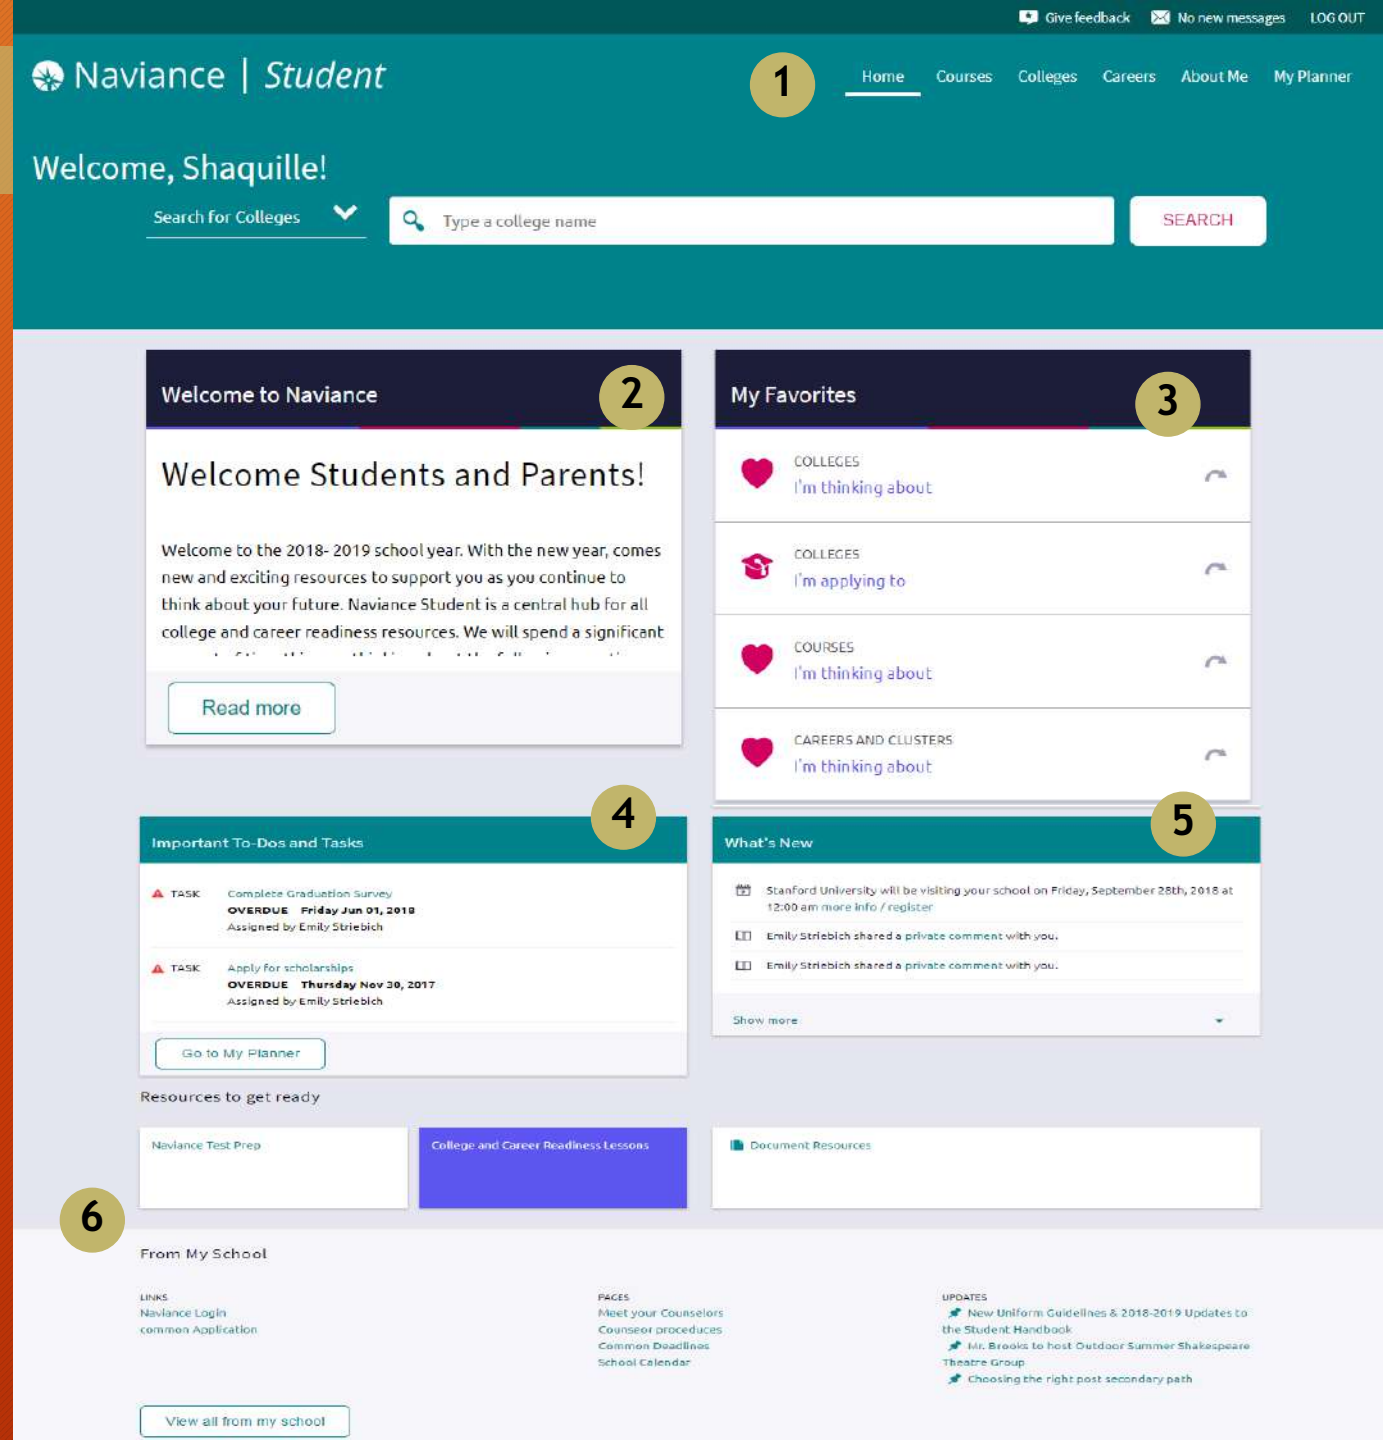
Give feedback No new messages LOG OUT

Naviance | Student

1

Home Courses Colleges Careers About Me My Planner

Welcome, Shaquille!

Search for Colleges

Type a college name

SEARCH

Welcome to Naviance

2

Welcome Students and Parents!

Welcome to the 2018- 2019 school year. With the new year, comes new and exciting resources to support you as you continue to think about your future. Naviance Student is a central hub for all college and career readiness resources. We will spend a significant

Read more

My Favorites

3

COLLEGES
I'm thinking about

COLLEGES
I'm applying to

COURSES
I'm thinking about

CAREERS AND CLUSTERS
I'm thinking about

Important To-Dos and Tasks

4

TASK Complete Graduation Survey
OVERDUE Friday Jun 01, 2018
Assigned by Emily Striebich

TASK Apply for scholarships
OVERDUE Thursday Nov 30, 2017
Assigned by Emily Striebich

Go to My Planner

What's New

5

Stanford University will be visiting your school on Friday, September 28th, 2018 at 12:00 am more info / register

Emily Striebich shared a private comment with you.

Emily Striebich shared a private comment with you.

Show more

Resources to get ready

Naviance Test Prep

College and Career Readiness Lessons

Document Resources

6

From My School

LINKS
Naviance Login
common Application

PAGES
Meet your Counselors
Counselor procedures
Common Deadlines
School Calendar

UPDATES
New Uniform Guidelines & 2018-2019 Updates to the Student Handbook
Mr. Brooks to host Outdoor Summer Shakespeare Theatre Group
Choosing the right post secondary path

View all from my school